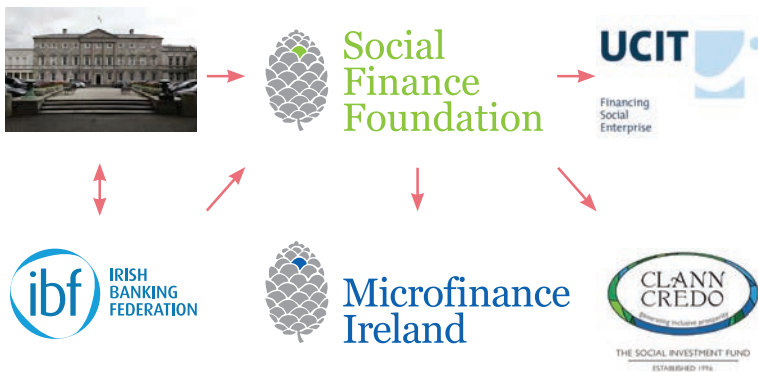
Social Finance Foundation

UCIT

Financing Social Enterprise

ibf IRISH BANKING FEDERATION

Microfinance Ireland

CLANN CREDO

Generating inclusive prosperity

THE SOCIAL INVESTMENT FUND

ESTABLISHED 1996